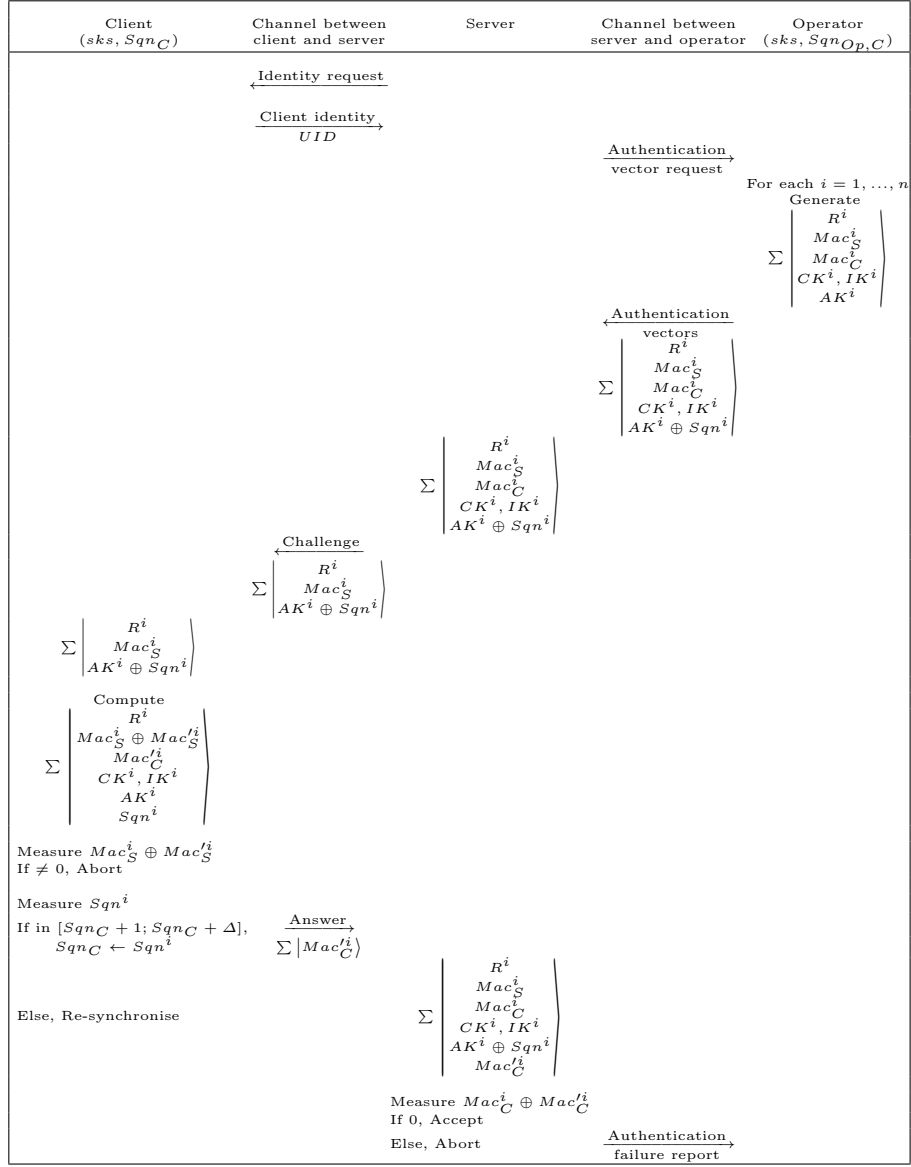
| Client $(sks, Sqn_C)$ | Channel between client and server | Server | Channel between server and operator | Operator $(sks, Sqn_{Op,C})$ |
|---|---|---|---|---|

Identity request $\leftarrow$

Client identity $UID$ $\rightarrow$

Authentication vector request $\rightarrow$

For each $i = 1, \ldots, n$
Generate
$\Sigma \left| \begin{matrix} R^i \\ Mac_S^i \\ Mac_C^i \\ CK^i, IK^i \\ AK^i \end{matrix} \right\rangle$

Authentication vectors $\leftarrow$
$\Sigma \left| \begin{matrix} R^i \\ Mac_S^i \\ Mac_C^i \\ CK^i, IK^i \\ AK^i \oplus Sqn^i \end{matrix} \right\rangle$

$\Sigma \left| \begin{matrix} R^i \\ Mac_S^i \\ Mac_C^i \\ CK^i, IK^i \\ AK^i \oplus Sqn^i \end{matrix} \right\rangle$

Challenge $\leftarrow$
$\Sigma \left| \begin{matrix} R^i \\ Mac_S^i \\ AK^i \oplus Sqn^i \end{matrix} \right\rangle$

$\Sigma \left| \begin{matrix} R^i \\ Mac_S^i \\ AK^i \oplus Sqn^i \end{matrix} \right\rangle$

Compute
$\Sigma \left| \begin{matrix} R^i \\ Mac_S^i \oplus Mac_S'^i \\ Mac_C'^i \\ CK^i, IK^i \\ AK^i \\ Sqn^i \end{matrix} \right\rangle$

Measure $Mac_S^i \oplus Mac_S'^i$
If $\neq 0$, Abort

Measure $Sqn^i$
If in $[Sqn_C + 1; Sqn_C + \Delta]$, $Sqn_C \leftarrow Sqn^i$

Answer $\rightarrow$
$\Sigma \left| Mac_C'^i \right\rangle$

Else, Re-synchronise

$\Sigma \left| \begin{matrix} R^i \\ Mac_S^i \\ Mac_C^i \\ CK^i, IK^i \\ AK^i \oplus Sqn^i \\ Mac_C'^i \end{matrix} \right\rangle$

Measure $Mac_C^i \oplus Mac_C'^i$
If 0, Accept
Else, Abort

Authentication failure report $\rightarrow$